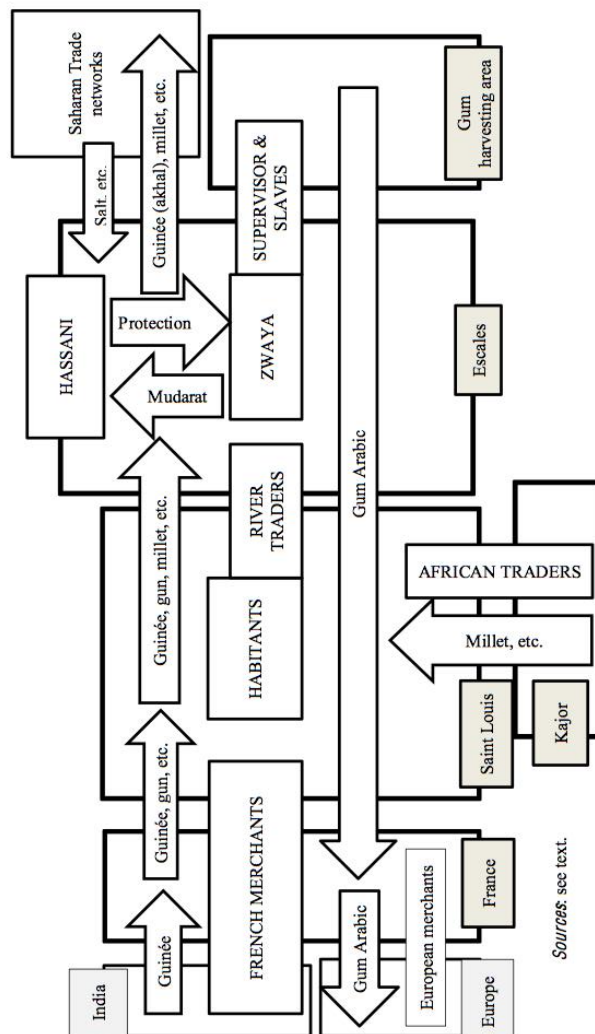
Saharan Trade networks

Salt, etc.

Guinée (akhal), millet, etc.

SUPERVISOR & SLAVES

Gum harvesting area

HASSANI

Protection

ZWAYA

Mudarat

Escales

Gum Arabic

RIVER TRADERS

Guinée, gun, millet, etc.

HABITANTS

AFRICAN TRADERS

Millet, etc.

Guinée, gun, etc.

Saint Louis

Kajor

FRENCH MERCHANTS

France

Guinée

India

Gum Arabic

European merchants

Europe

Sources: see text.